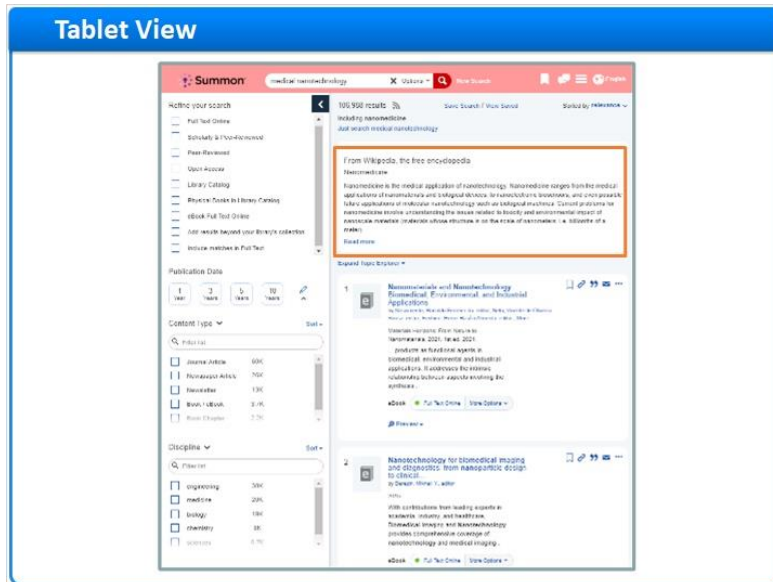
Tablet View

Summon

medical nanotechnology

Options

New Search

Refine your search

Full Text Online

Scholarly & Peer-Reviewed

Peer-Reviewed

Open Access

Library Catalog

Physical Books in Library Catalog

eBook Full Text Online

Add results beyond your library's collection

Include matches in Full Text

Publication Date

1 Year

2 Years

5 Years

10 Years

Content Type

Filter list

Journal Article

Newspaper Article

Newsletter

Book / eBook

Book Chapter

Discipline

Filter list

engineering

medicine

biology

chemistry

100,908 results

Save Search / View Saved

Sorted by relevance

Including nanomedicine

Just search medical nanotechnology

From Wikipedia, the free encyclopedia

Nanomedicine

Nanomedicine is the medical application of nanotechnology. Nanomedicine ranges from the medical applications of nanomaterials and biological devices, to nanoelectronic biosensors, and even possible future applications of molecular nanotechnology such as biological machines. Current problems for nanomedicine involve understanding the issues related to toxicity and environmental impact of nanoscale materials (materials whose structure is on the scale of nanometers, i.e. billionths of a meter).

Read more

Expand Topic Explorer

1

Nanomaterials and Nanotechnology Biomedical, Environmental, and Industrial Applications

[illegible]

Materials Horizons: From Nature to Nanomaterials, 2021, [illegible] 2021

... products as functional agents in biomedical, environmental and industrial applications. It addresses the intrinsic relationship between aspects involving the synthesis...

eBook

Full Text Online

More Options

Preview

2

Nanotechnology for biomedical imaging and diagnostics: from nanoparticle design to clinical

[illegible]

With contributions from leading experts in academia, industry, and healthcare, Biomedical Imaging and Nanotechnology provides comprehensive coverage of nanotechnology and medical imaging...

eBook

Full Text Online

More Options